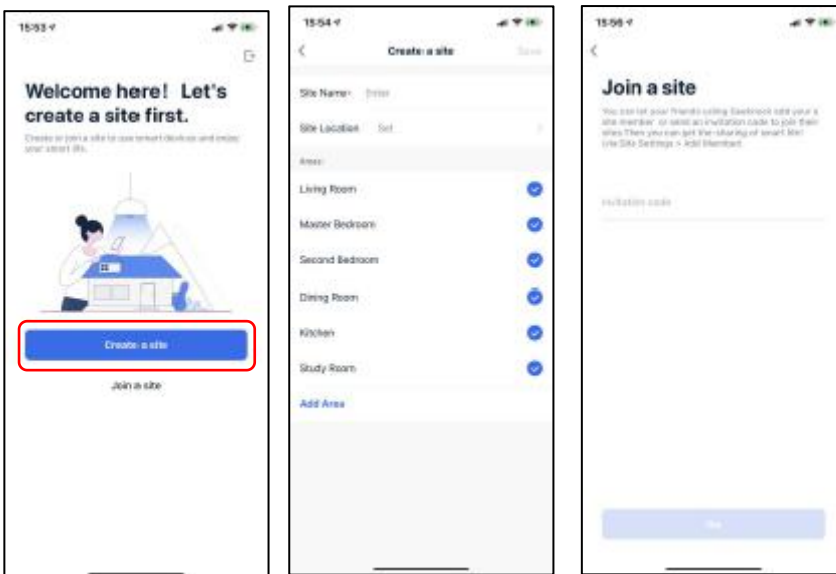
15:53

Welcome here! Let's create a site first.

Create or join a site to use smart devices and enjoy your smart life.

Create a site

Join a site

15:54

Create a site

Save

Site Name: Enter

Site Location Set

Area:

Living Room

Master Bedroom

Second Bedroom

Dining Room

Kitchen

Study Room

Add Area

15:56

Join a site

You can let your friends using Seebrock add you to a site member, or send an invitation code to join their sites. Then you can get the sharing of smart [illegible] (via Site Settings > Add Member)

Invitation code

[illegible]